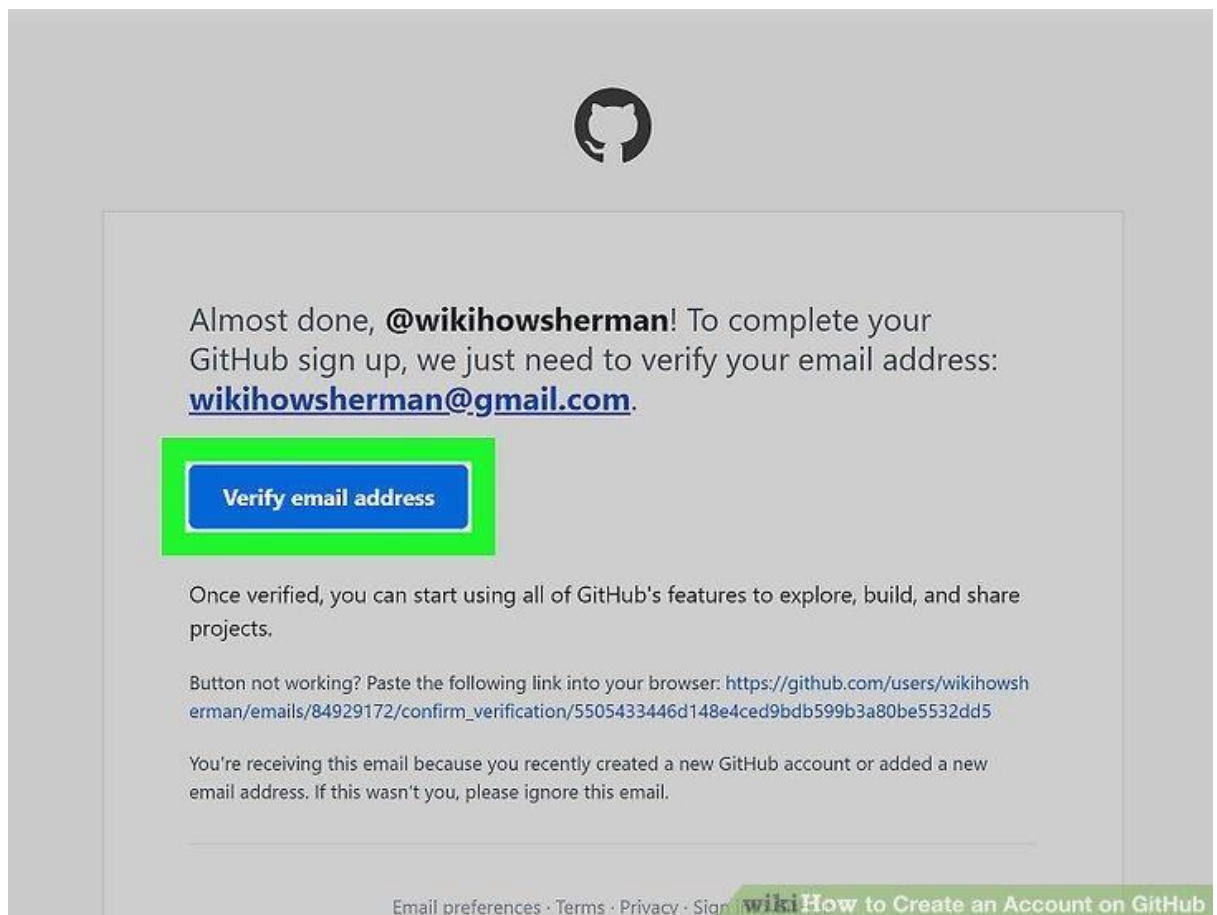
Almost done, **@wikihowsherman**! To complete your GitHub sign up, we just need to verify your email address: wikihowsherman@gmail.com.

Verify email address

Once verified, you can start using all of GitHub's features to explore, build, and share projects.

Button not working? Paste the following link into your browser: https://github.com/users/wikihowsherman/emails/84929172/confirm_verification/5505433446d148e4ced9bdb599b3a80be5532dd5

You're receiving this email because you recently created a new GitHub account or added a new email address. If this wasn't you, please ignore this email.

Email preferences · Terms · Privacy · Sign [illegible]

wikiHow to Create an Account on GitHub